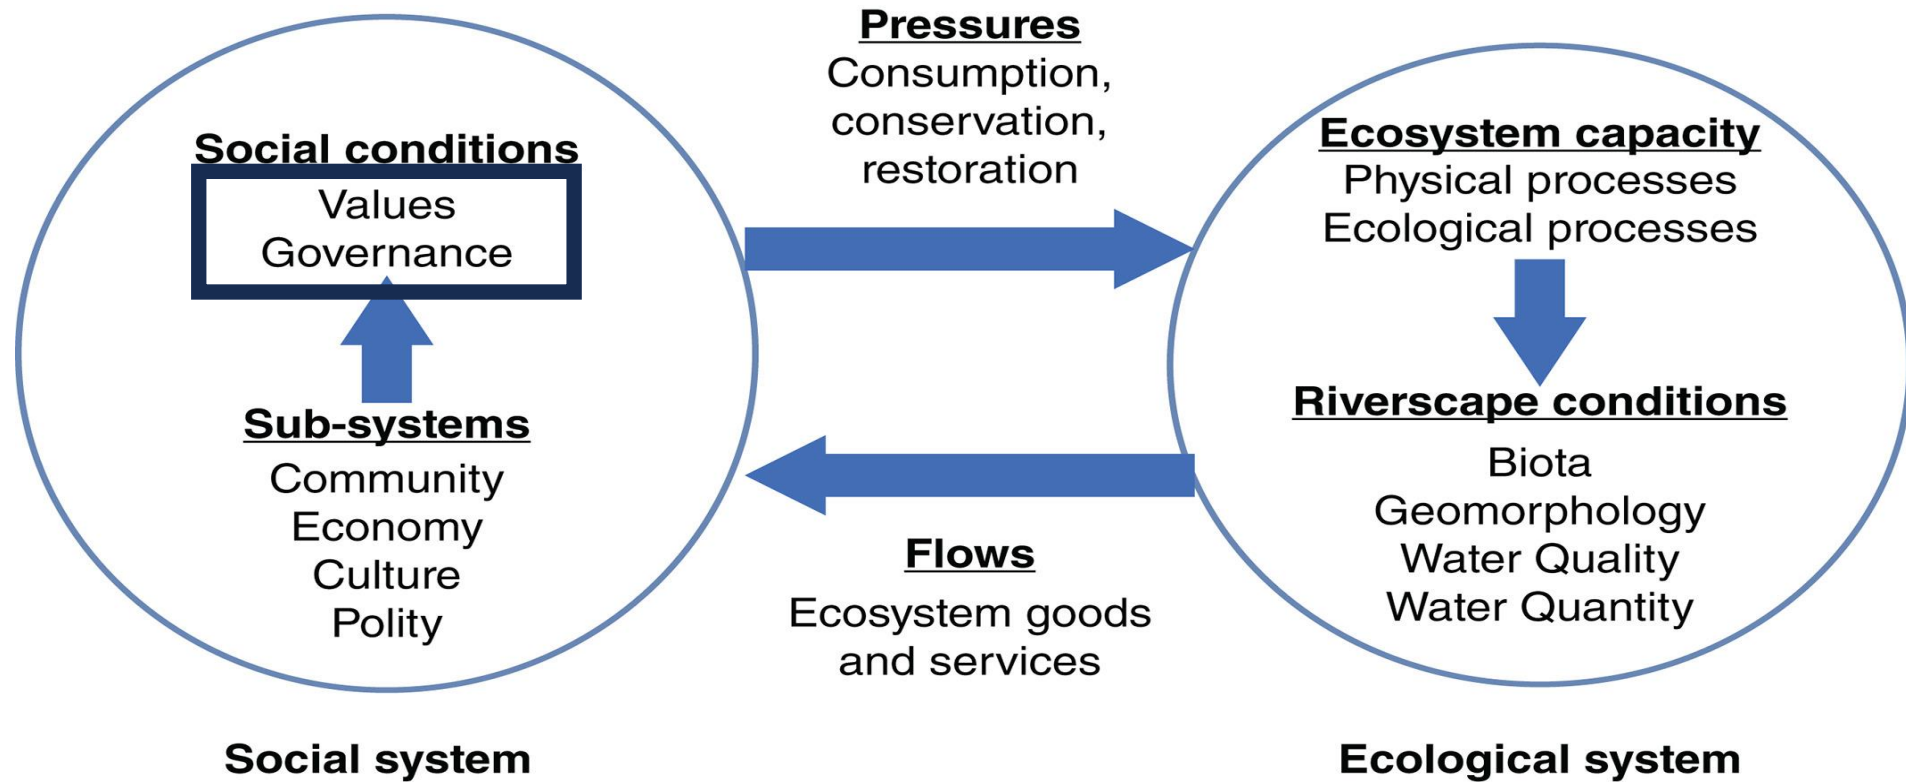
Social conditions
Values
Governance

Sub-systems
Community
Economy
Culture
Polity

Pressures
Consumption, conservation, restoration

Flows
Ecosystem goods and services

Ecosystem capacity
Physical processes
Ecological processes

Riverscape conditions
Biota
Geomorphology
Water Quality
Water Quantity

Social system

Ecological system